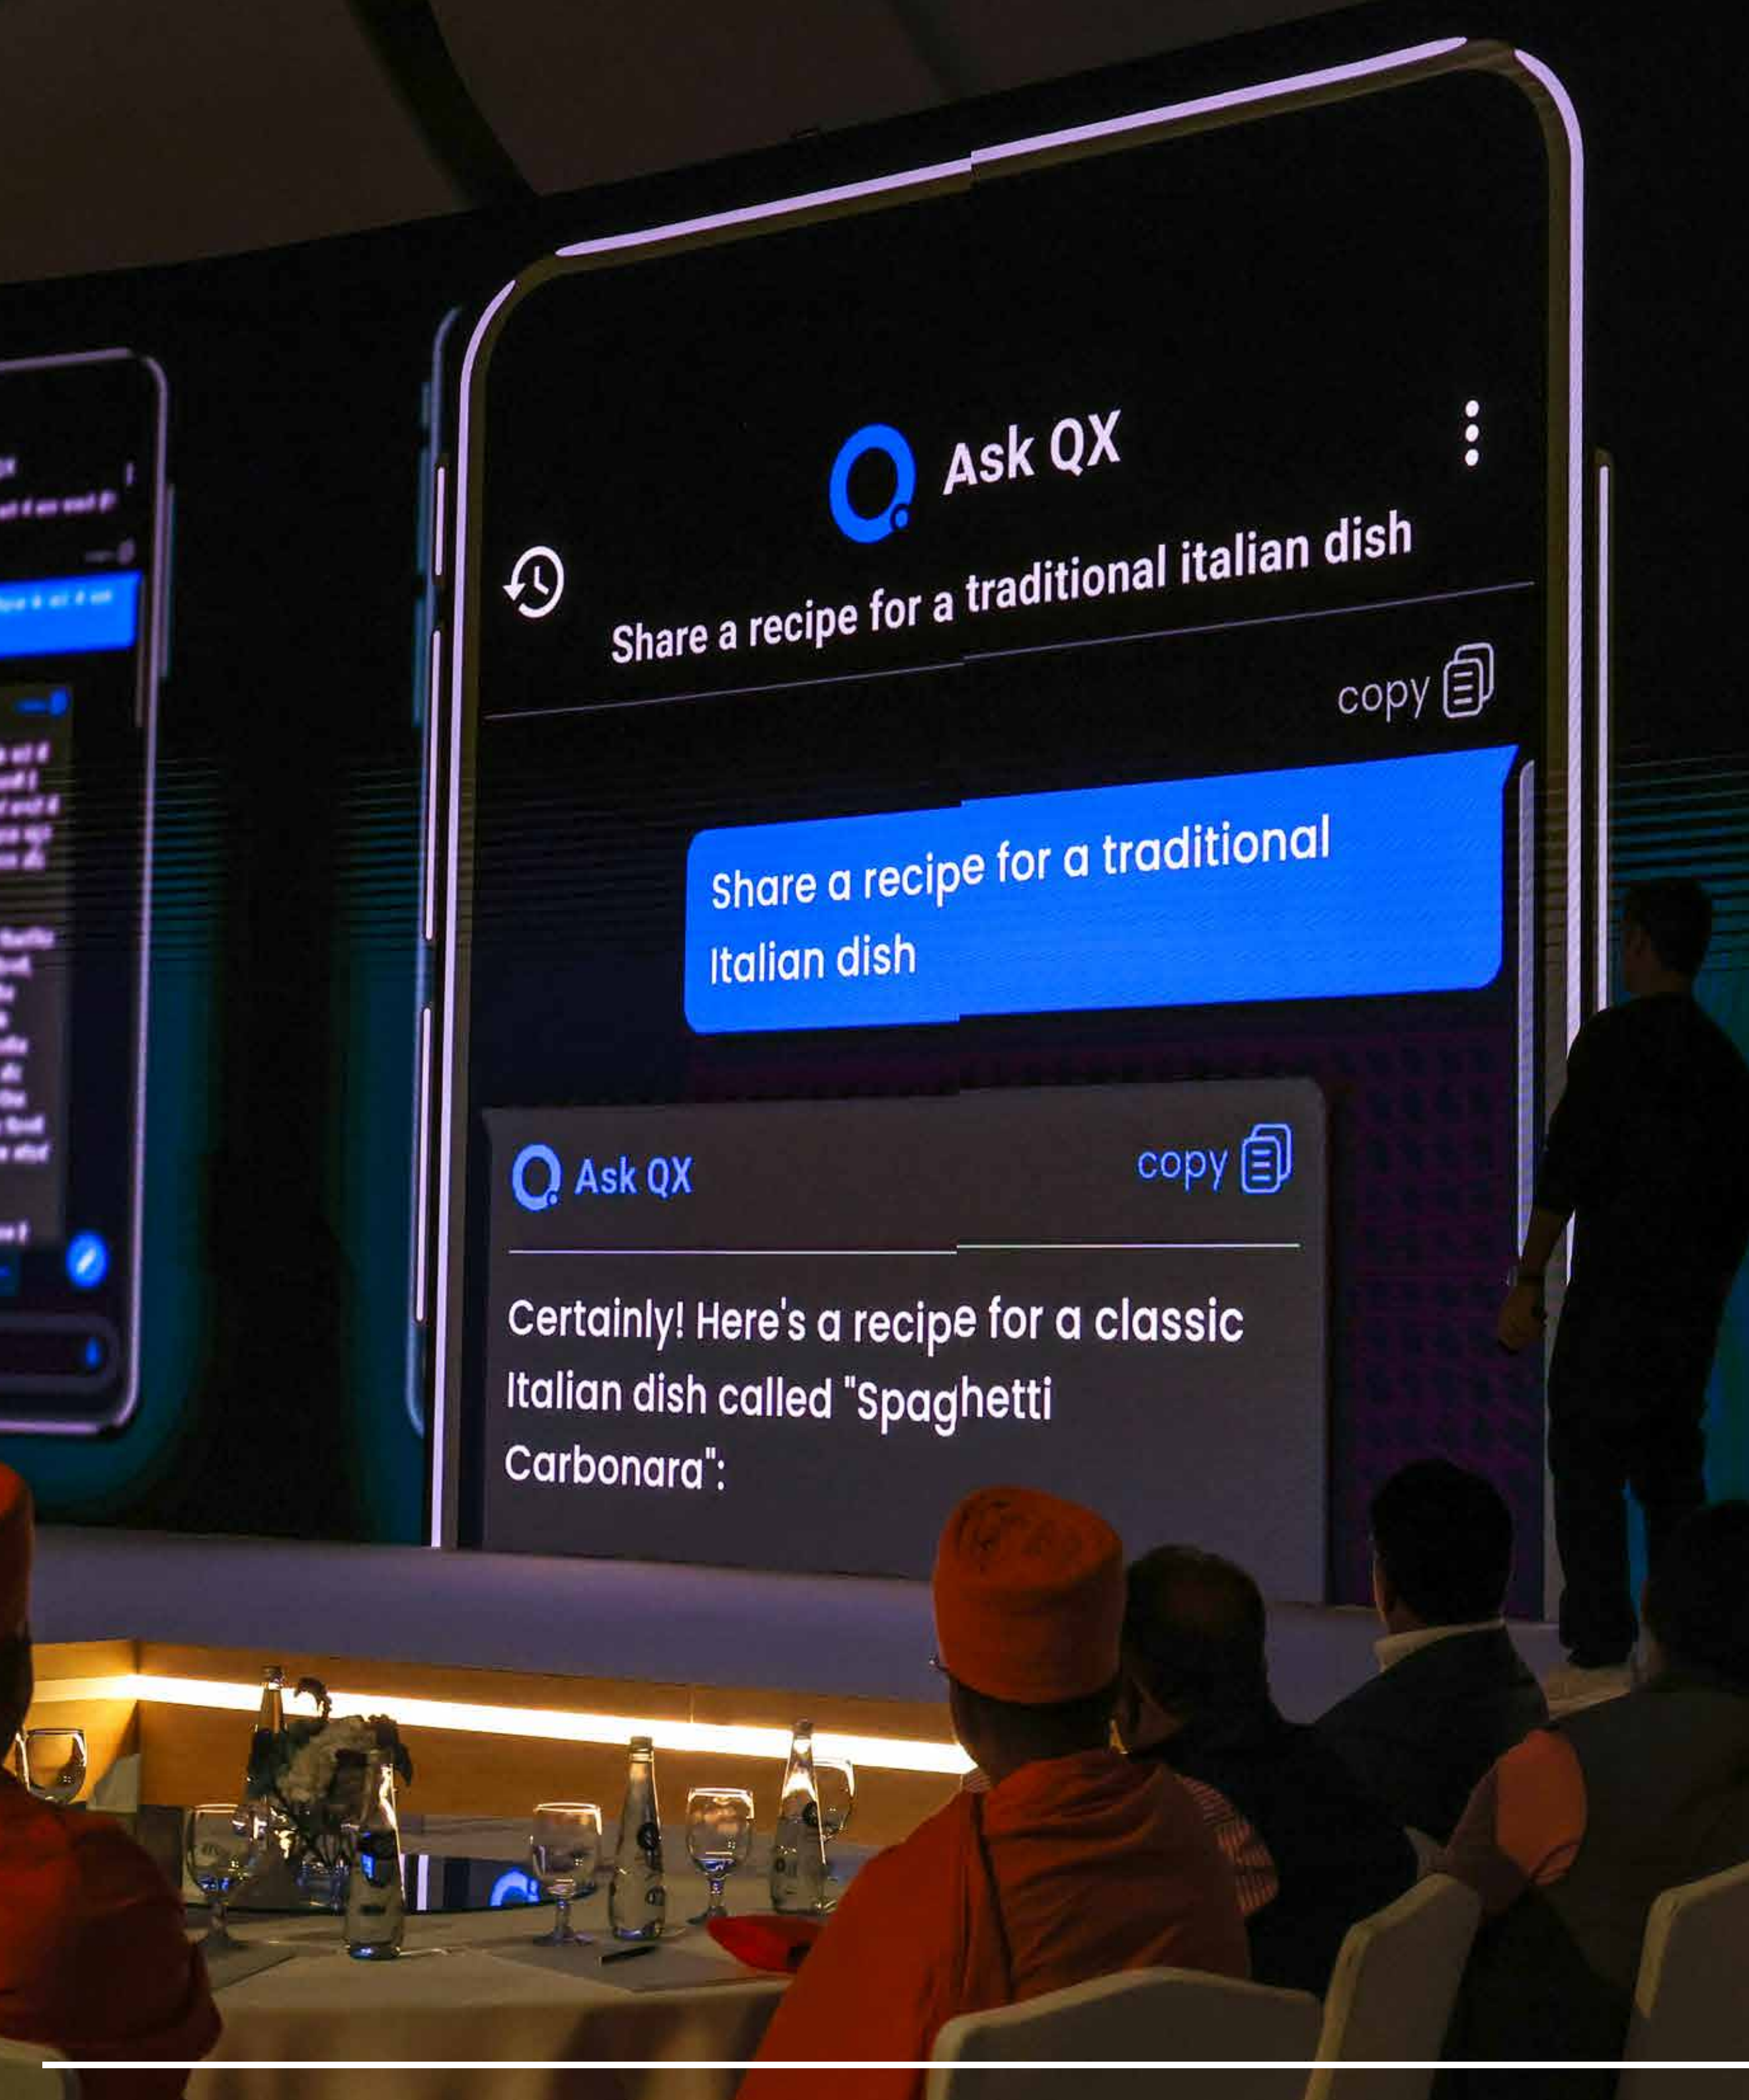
Ask QX

Share a recipe for a traditional italian dish

copy

Share a recipe for a traditional Italian dish

Ask QX

copy

Certainly! Here's a recipe for a classic Italian dish called "Spaghetti Carbonara":